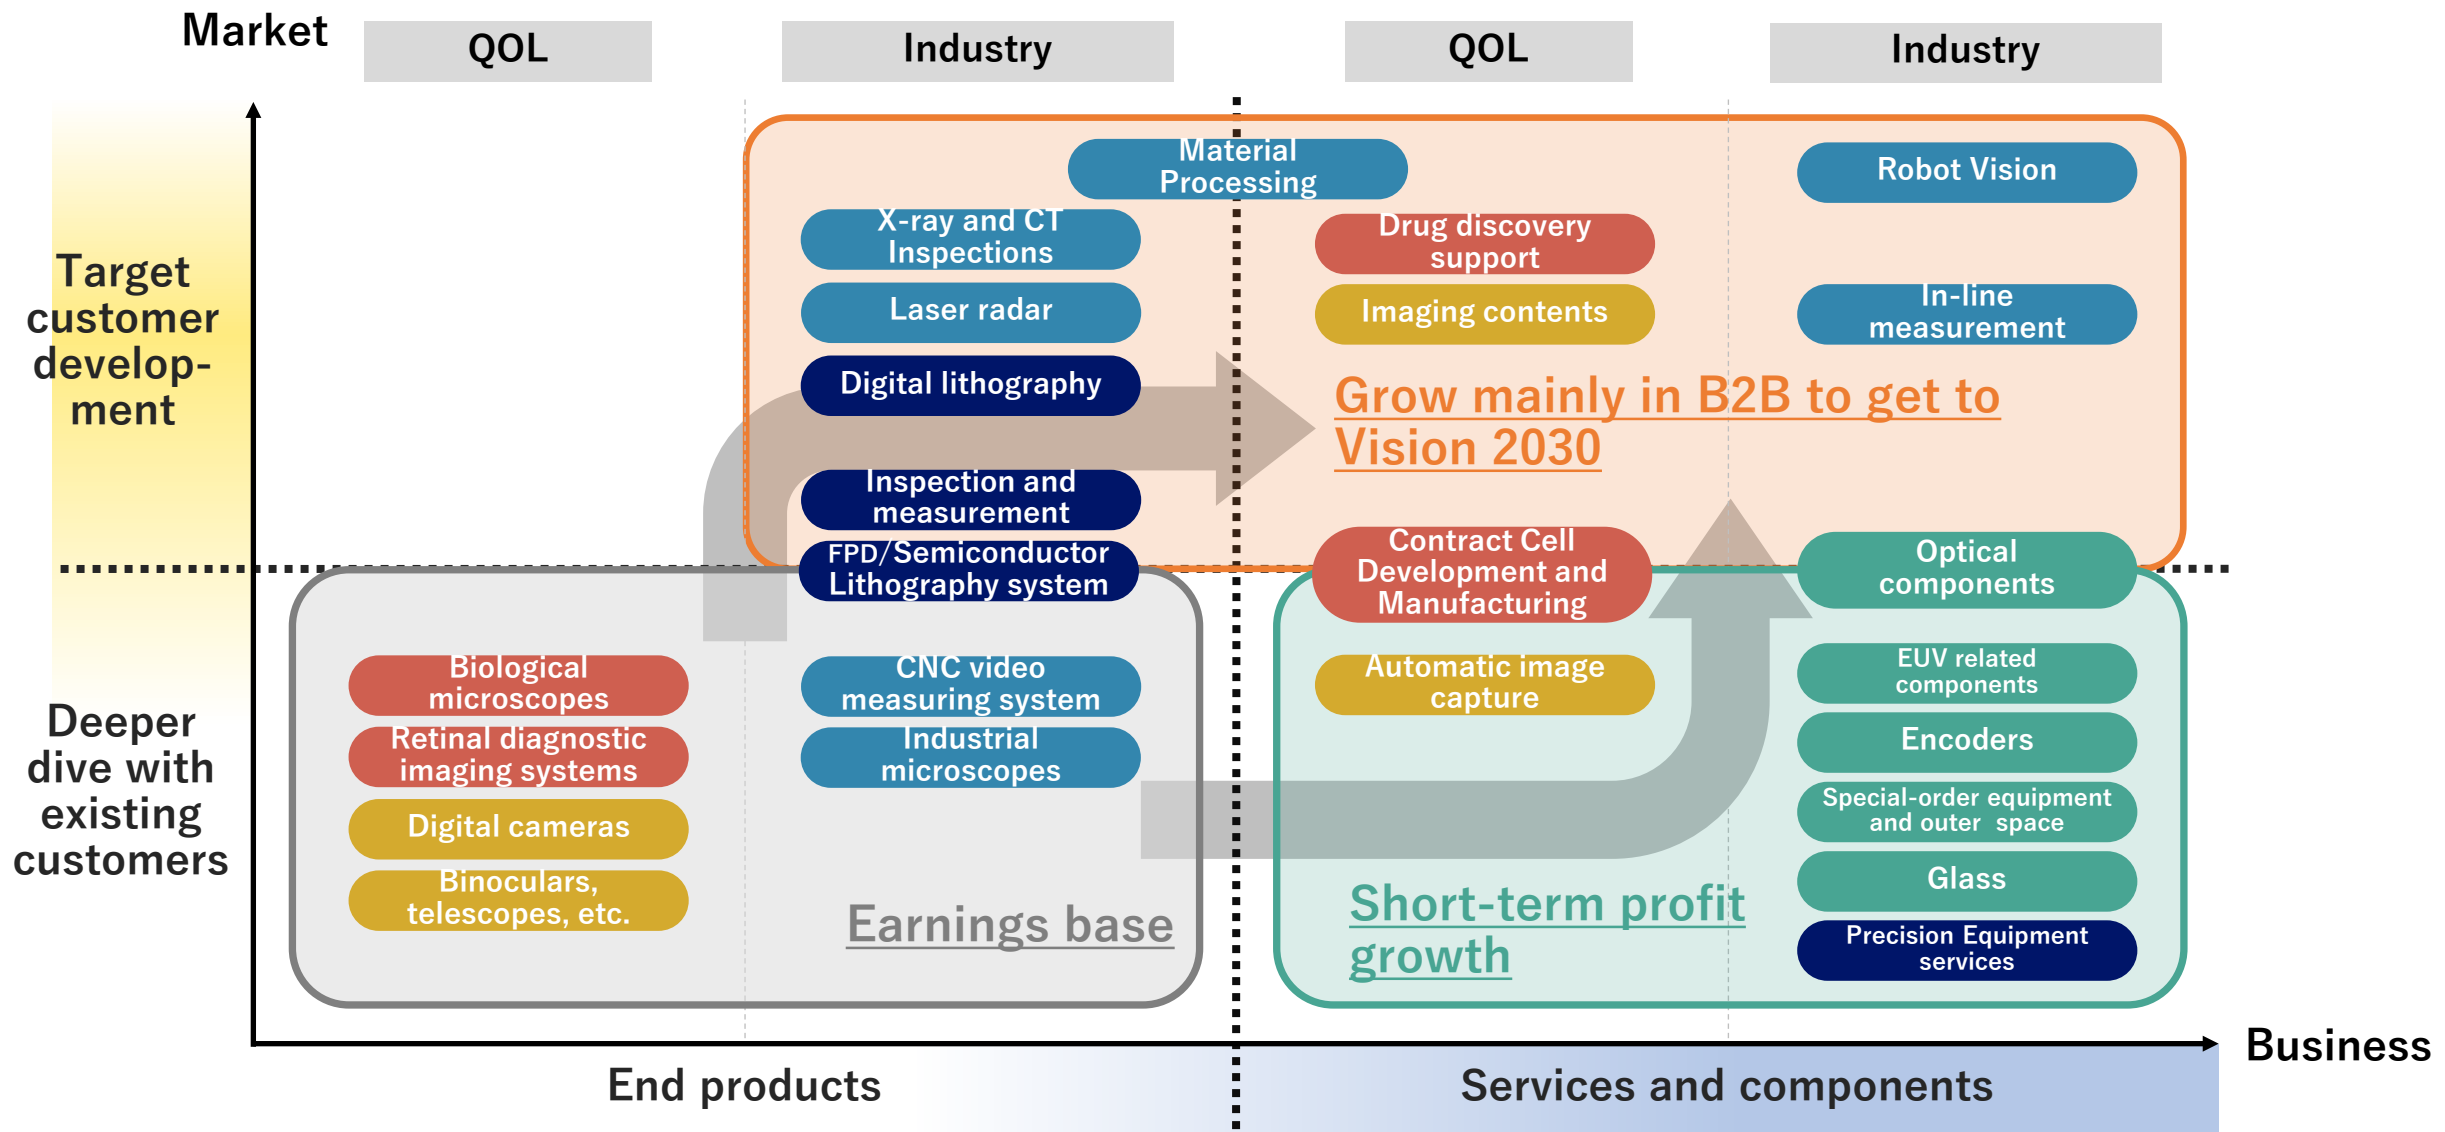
Market

QOL

Industry

QOL

Industry

Target customer development

Material Processing

X-ray and CT Inspections

Laser radar

Digital lithography

Inspection and measurement

FPD/Semiconductor Lithography system

Robot Vision

Drug discovery support

Imaging contents

In-line measurement

Grow mainly in B2B to get to Vision 2030

Contract Cell Development and Manufacturing

Optical components

Deeper dive with existing customers

Biological microscopes

Retinal diagnostic imaging systems

Digital cameras

Binoculars, telescopes, etc.

CNC video measuring system

Industrial microscopes

Earnings base

Automatic image capture

EUV related components

Encoders

Special-order equipment and outer space

Glass

Precision Equipment services

Short-term profit growth

Business

End products

Services and components